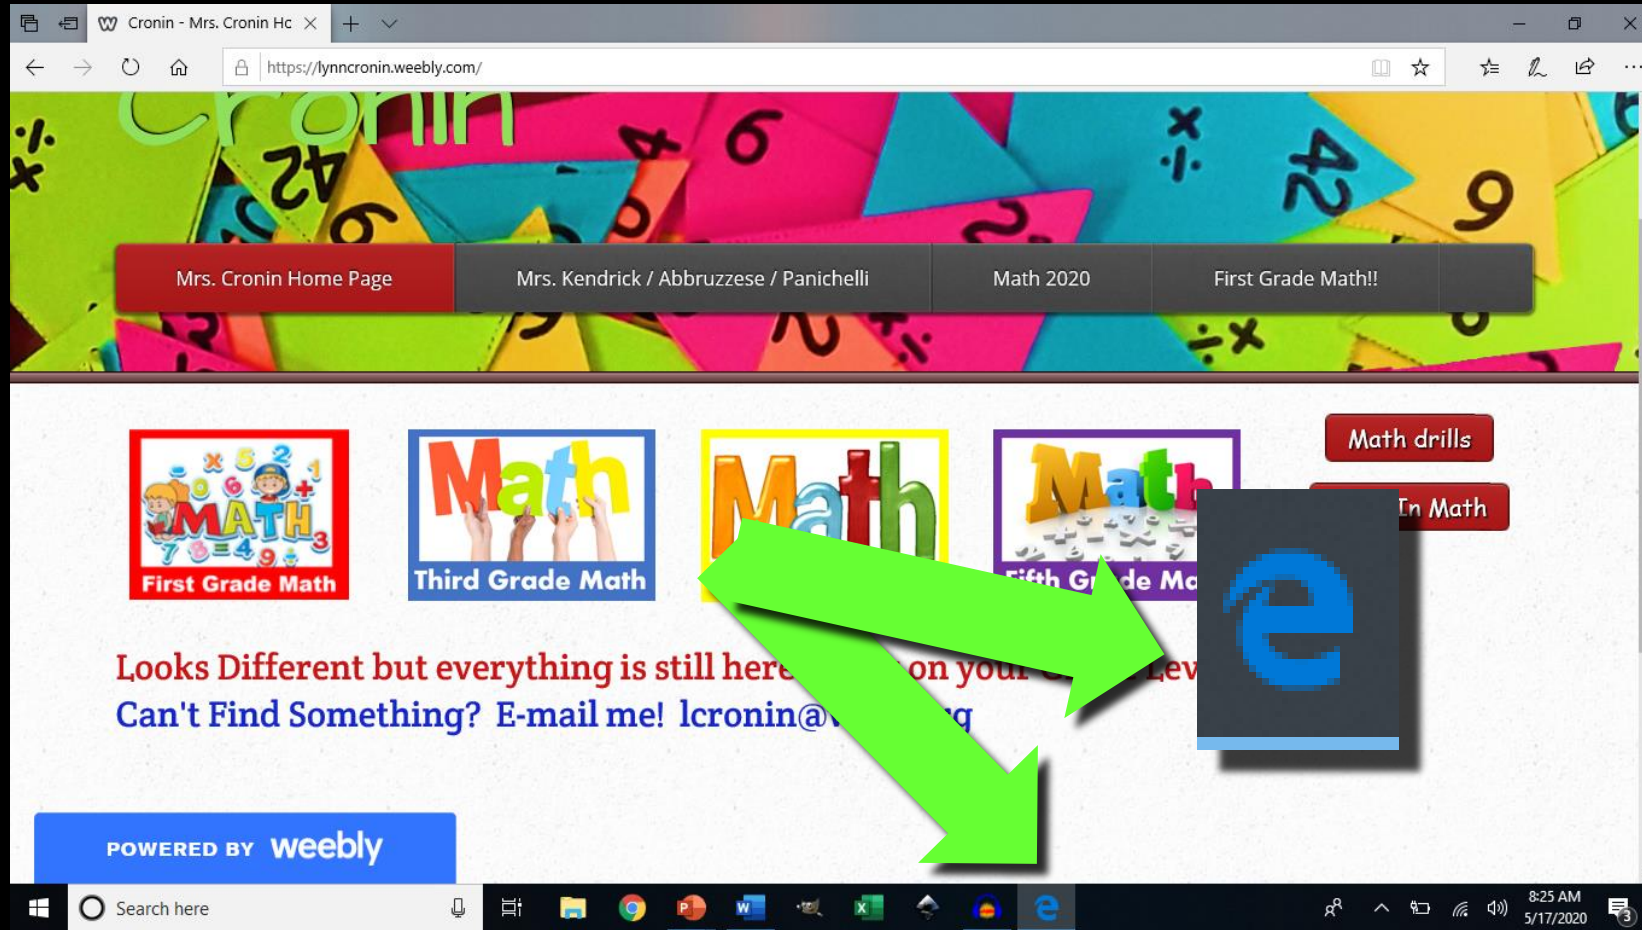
Cronin - Mrs. Cronin Hc

https://lynncronin.weebly.com/

Cronin

Mrs. Cronin Home Page | Mrs. Kendrick / Abbruzzese / Panichelli | Math 2020 | First Grade Math!!

Math drills

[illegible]n Math

MATH
First Grade Math

Math
Third Grade Math

Math

Math
Fifth Gr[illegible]de Ma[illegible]

Looks Different but everything is still here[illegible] on your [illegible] Lev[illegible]

Can't Find Something? E-mail me! lcronin@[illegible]g

POWERED BY weebly

Search here

8:25 AM
5/17/2020

3